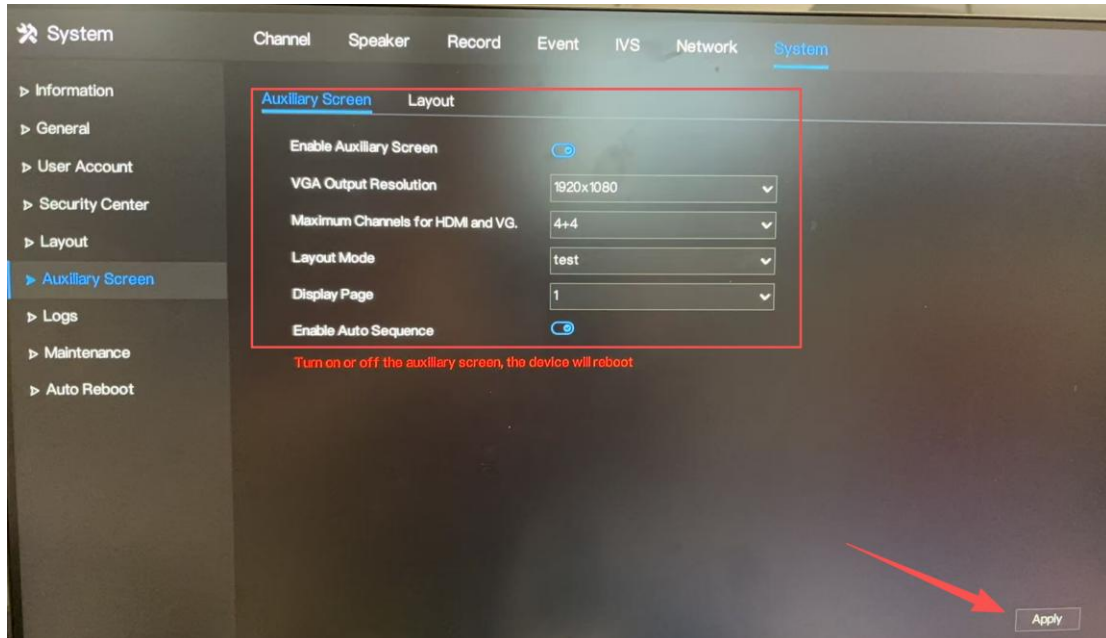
System

Channel Speaker Record Event IVS Network System

▷ Information
▷ General
▷ User Account
▷ Security Center
▷ Layout
▶ Auxiliary Screen
▷ Logs
▷ Maintenance
▷ Auto Reboot

Auxiliary Screen Layout

Enable Auxiliary Screen
VGA Output Resolution 1920x1080
Maximum Channels for HDMI and VG. 4+4
Layout Mode test
Display Page 1
Enable Auto Sequence

Turn on or off the auxiliary screen, the device will reboot

Apply